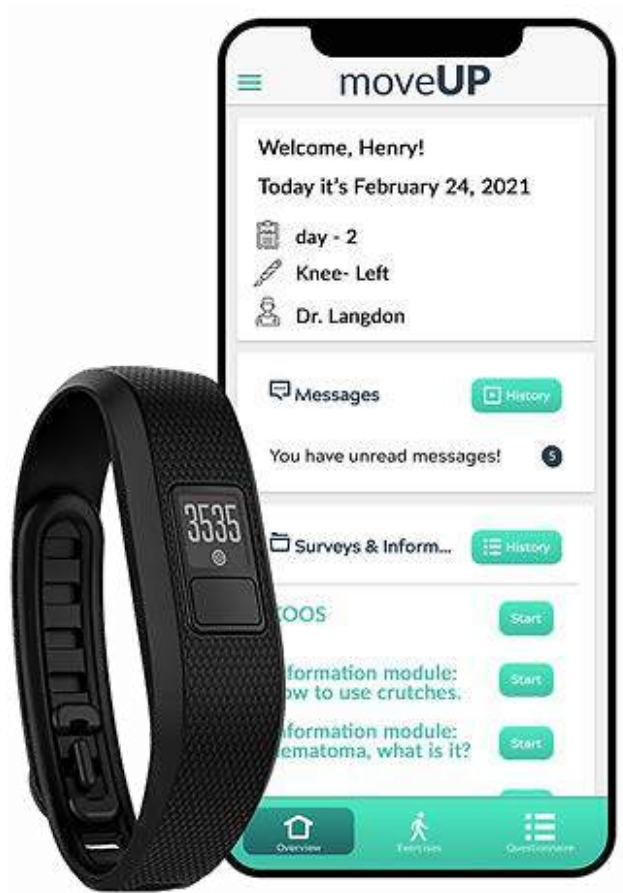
moveUP

Welcome, Henry!

Today it's February 24, 2021

day - 2

Knee- Left

Dr. Langdon

Messages

History

You have unread messages!

5

3535

Surveys & Inform...

History

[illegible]OOS

Start

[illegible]formation module: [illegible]w to use crutches.

Start

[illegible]formation module: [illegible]ematoma, what is it?

Start

Overview

Exercises

Questionnaire